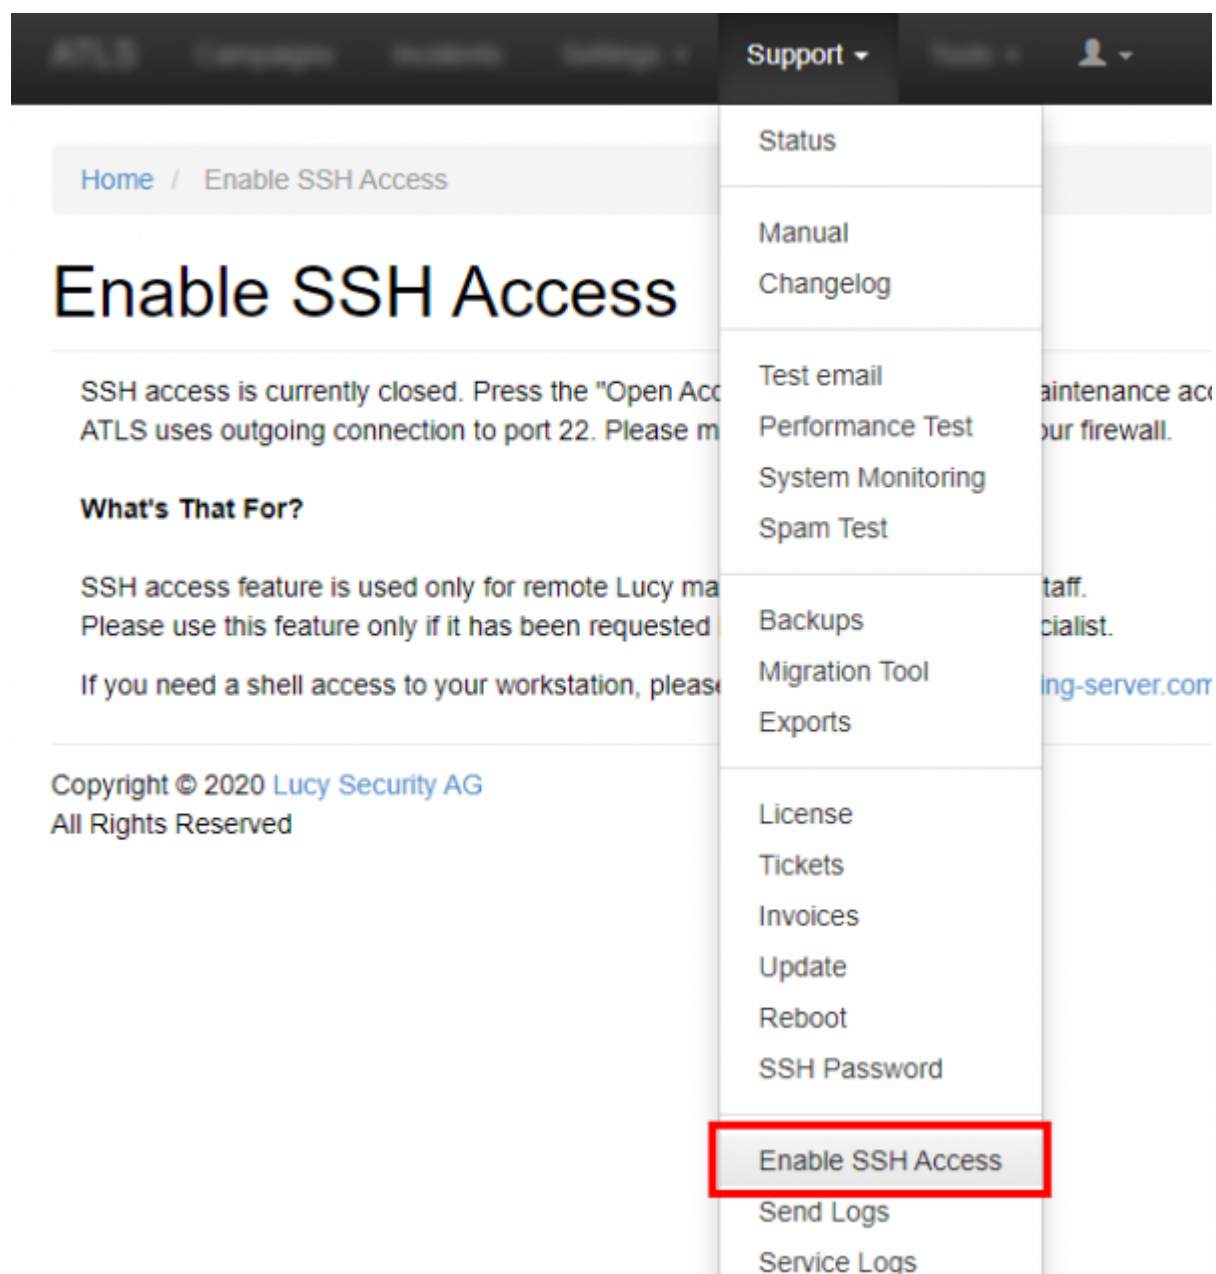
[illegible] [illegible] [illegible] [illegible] Support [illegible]

Status

Manual
Changelog

Test email
Performance Test
System Monitoring
Spam Test

Backups
Migration Tool
Exports

License
Tickets
Invoices
Update
Reboot
SSH Password

Enable SSH Access
Send Logs
Service Logs

Home / Enable SSH Access

Enable SSH Access

SSH access is currently closed. Press the "Open Acc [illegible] aintenance ac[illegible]
ATLS uses outgoing connection to port 22. Please m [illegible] our firewall.

What's That For?

SSH access feature is used only for remote Lucy ma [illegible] taff.
Please use this feature only if it has been requested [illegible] cialist.

If you need a shell access to your workstation, please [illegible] ing-server.com

Copyright © 2020 Lucy Security AG
All Rights Reserved